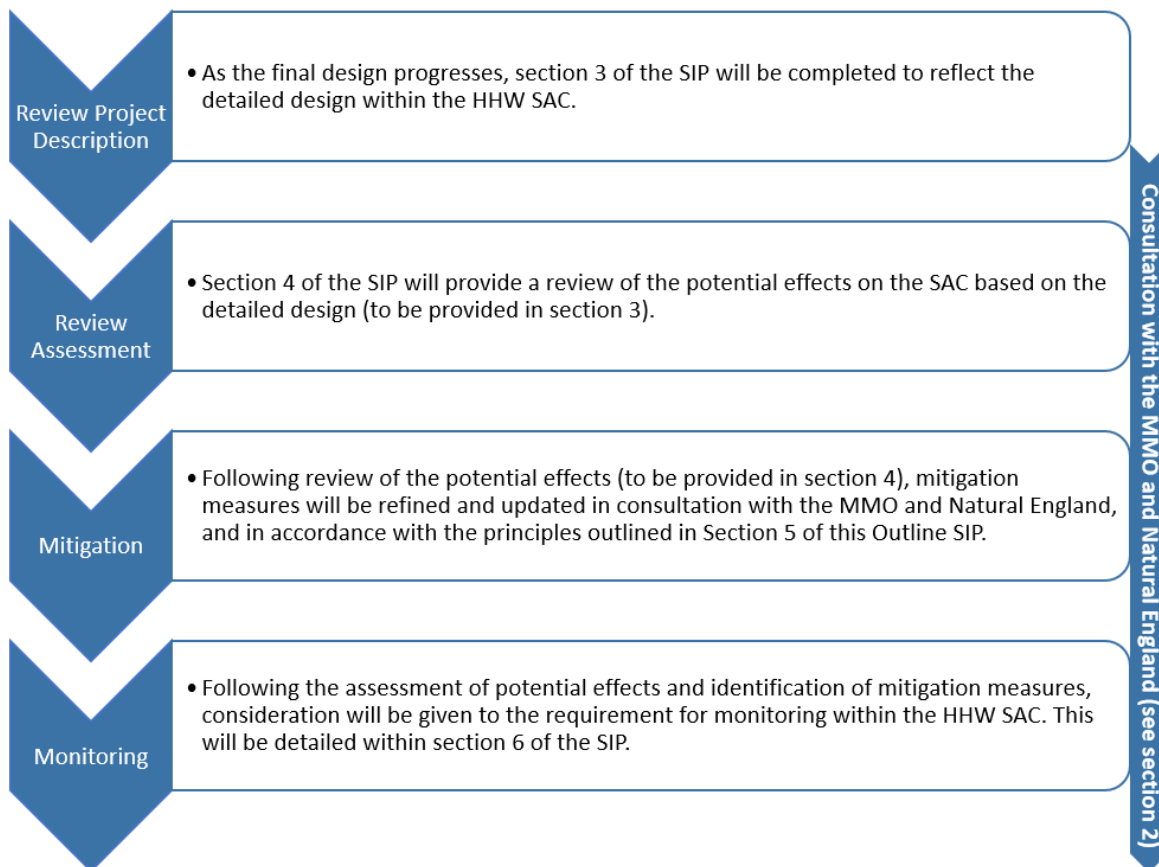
Review Project Description

• As the final design progresses, section 3 of the SIP will be completed to reflect the detailed design within the HHW SAC.

Review Assessment

• Section 4 of the SIP will provide a review of the potential effects on the SAC based on the detailed design (to be provided in section 3).

Mitigation

• Following review of the potential effects (to be provided in section 4), mitigation measures will be refined and updated in consultation with the MMO and Natural England, and in accordance with the principles outlined in Section 5 of this Outline SIP.

Monitoring

• Following the assessment of potential effects and identification of mitigation measures, consideration will be given to the requirement for monitoring within the HHW SAC. This will be detailed within section 6 of the SIP.

Consultation with the MMO and Natural England (see section 2)